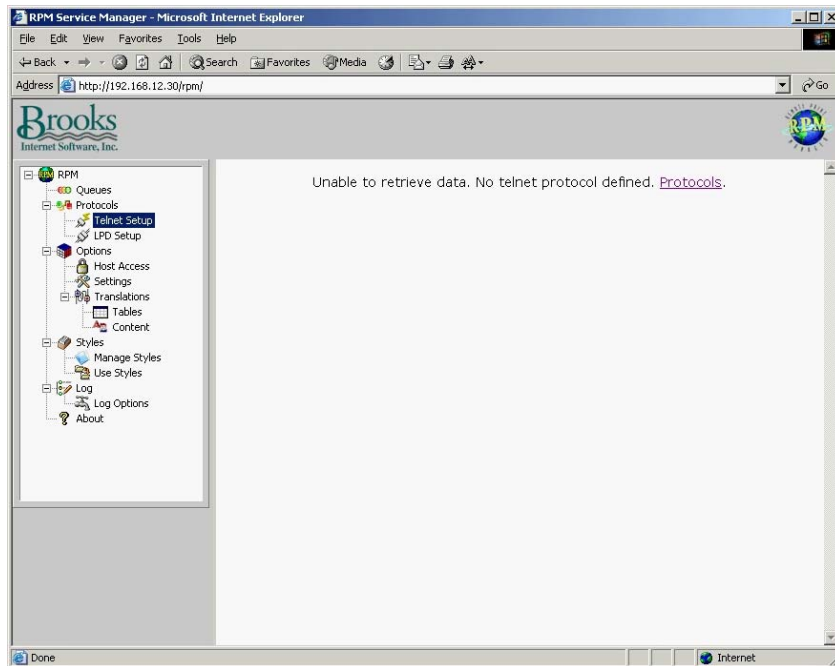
RPM Service Manager - Microsoft Internet Explorer

File Edit View Favorites Tools Help

Back Search Favorites Media

Address http://192.168.12.30/rpm/

Go

Brooks
Internet Software, Inc.

RPM

RPM
Queues
Protocols
Telnet Setup
LPD Setup
Options
Host Access
Settings
Translations
Tables
Content
Styles
Manage Styles
Use Styles
Log
Log Options
About

Unable to retrieve data. No telnet protocol defined. Protocols.

Done

Internet